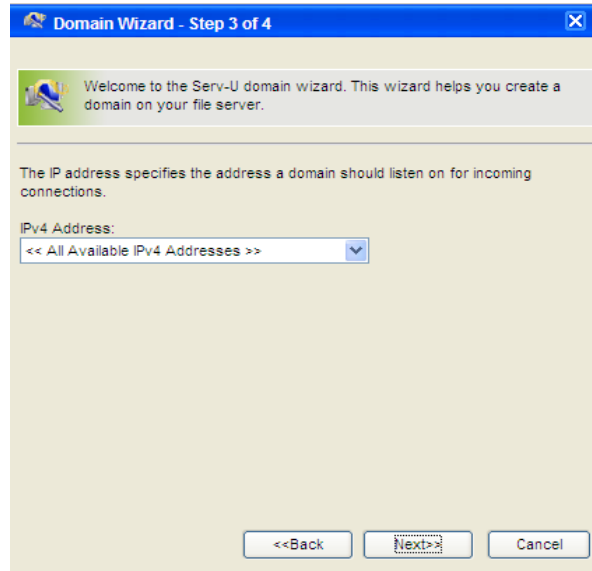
Domain Wizard - Step 3 of 4

Welcome to the Serv-U domain wizard. This wizard helps you create a domain on your file server.

The IP address specifies the address a domain should listen on for incoming connections.

IPv4 Address:
<< All Available IPv4 Addresses >>

<<Back
Next>>
Cancel